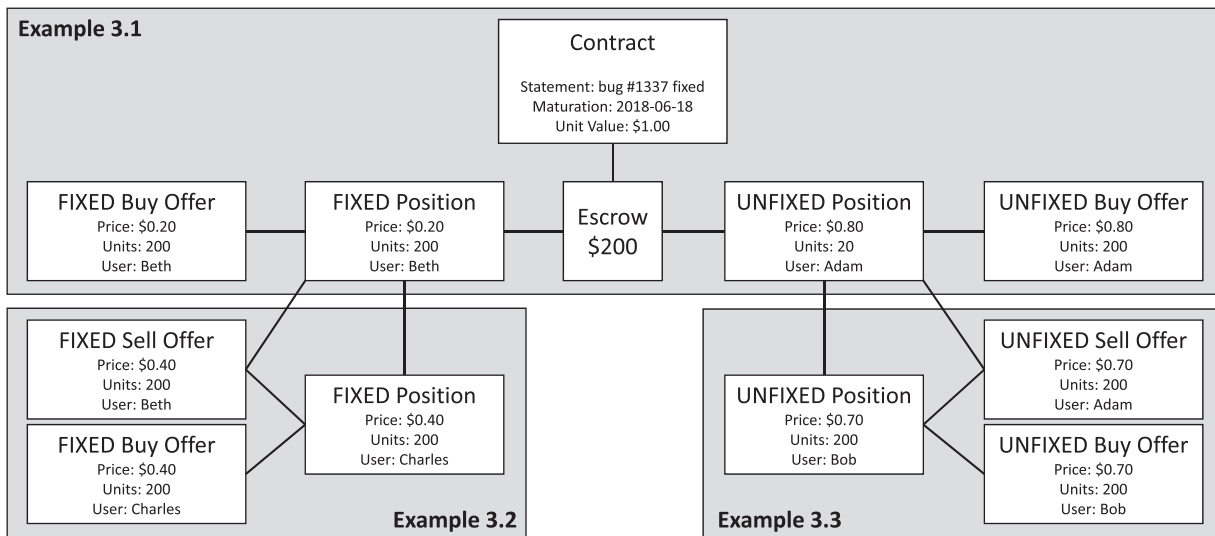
Example 3.1

Contract
Statement: bug #1337 fixed
Maturation: 2018-06-18
Unit Value: $1.00

FIXED Buy Offer
Price: $0.20
Units: 200
User: Beth

FIXED Position
Price: $0.20
Units: 200
User: Beth

Escrow
$200

UNFIXED Position
Price: $0.80
Units: 20
User: Adam

UNFIXED Buy Offer
Price: $0.80
Units: 200
User: Adam

FIXED Sell Offer
Price: $0.40
Units: 200
User: Beth

FIXED Position
Price: $0.40
Units: 200
User: Charles

FIXED Buy Offer
Price: $0.40
Units: 200
User: Charles

Example 3.2

UNFIXED Position
Price: $0.70
Units: 200
User: Bob

UNFIXED Sell Offer
Price: $0.70
Units: 200
User: Adam

UNFIXED Buy Offer
Price: $0.70
Units: 200
User: Bob

Example 3.3